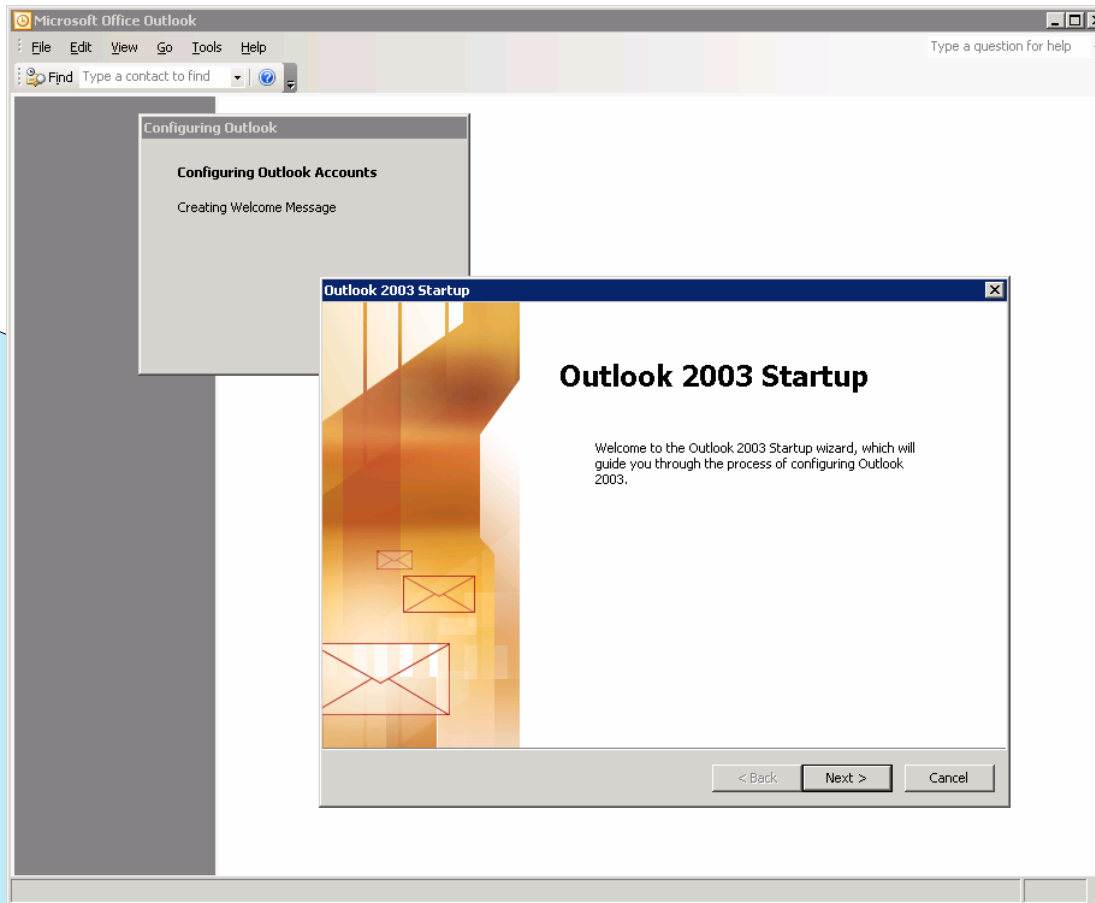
Microsoft Office Outlook

File Edit View Go Tools Help

Type a question for help

Find Type a contact to find

Configuring Outlook

Configuring Outlook Accounts

Creating Welcome Message

Outlook 2003 Startup

Outlook 2003 Startup

Welcome to the Outlook 2003 Startup wizard, which will guide you through the process of configuring Outlook 2003.

< Back Next > Cancel